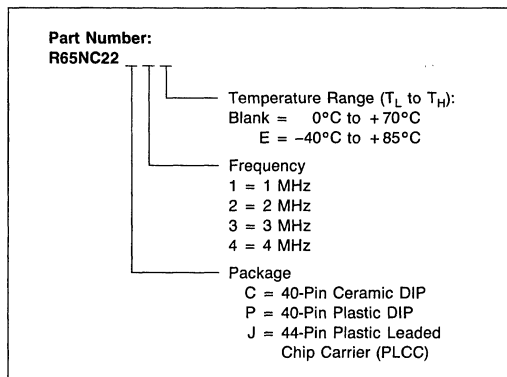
Part Number:
R65NC22 _ _ _

Temperature Range ($T_L$ to $T_H$):
Blank = 0°C to +70°C
E = −40°C to +85°C

Frequency
1 = 1 MHz
2 = 2 MHz
3 = 3 MHz
4 = 4 MHz

Package
C = 40-Pin Ceramic DIP
P = 40-Pin Plastic DIP
J = 44-Pin Plastic Leaded Chip Carrier (PLCC)